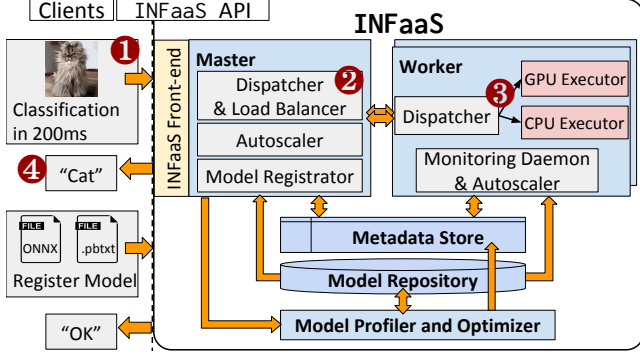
Clients | INFaaS API

INFaaS

Classification in 200ms

1

INFaaS Front-end

Master

Dispatcher & Load Balancer

2

Autoscaler

Model Registrator

Worker

Dispatcher

3

GPU Executor

CPU Executor

Monitoring Daemon & Autoscaler

4

"Cat"

FILE ONNX

FILE .pbtxt

Register Model

Metadata Store

Model Repository

"OK"

Model Profiler and Optimizer